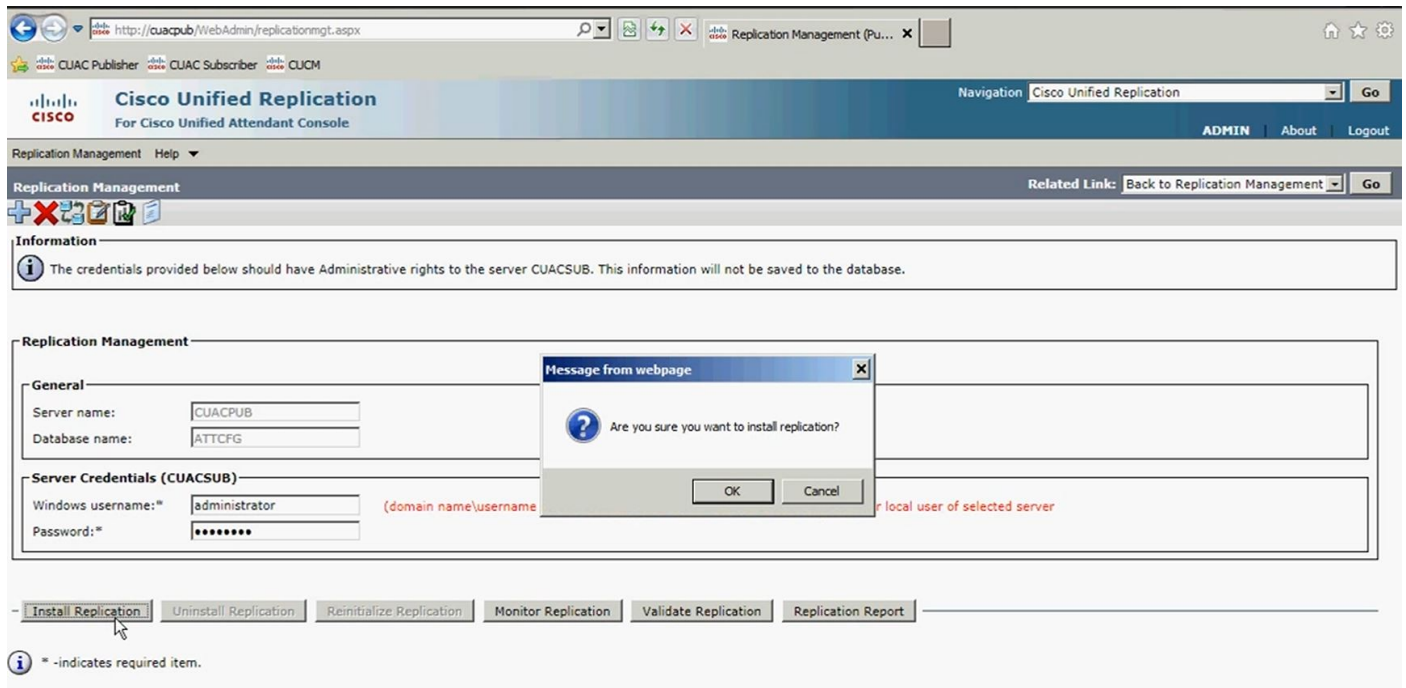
http://cuacpub/WebAdmin/replicationmgt.aspx

Replication Management (Pu...

CUAC Publisher CUAC Subscriber CUCM

cisco Cisco Unified Replication
For Cisco Unified Attendant Console

Navigation Cisco Unified Replication Go

ADMIN | About | Logout

Replication Management Help

Replication Management

Related Link: Back to Replication Management Go

Information

The credentials provided below should have Administrative rights to the server CUACSUB. This information will not be saved to the database.

Replication Management

General

Server name: CUACPUB

Database name: ATTCFG

Server Credentials (CUACSUB)

Windows username:* administrator (domain name\username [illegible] r local user of selected server

Password:* ••••••••

Message from webpage

Are you sure you want to install replication?

OK Cancel

Install Replication Uninstall Replication Reinitialize Replication Monitor Replication Validate Replication Replication Report

* -indicates required item.